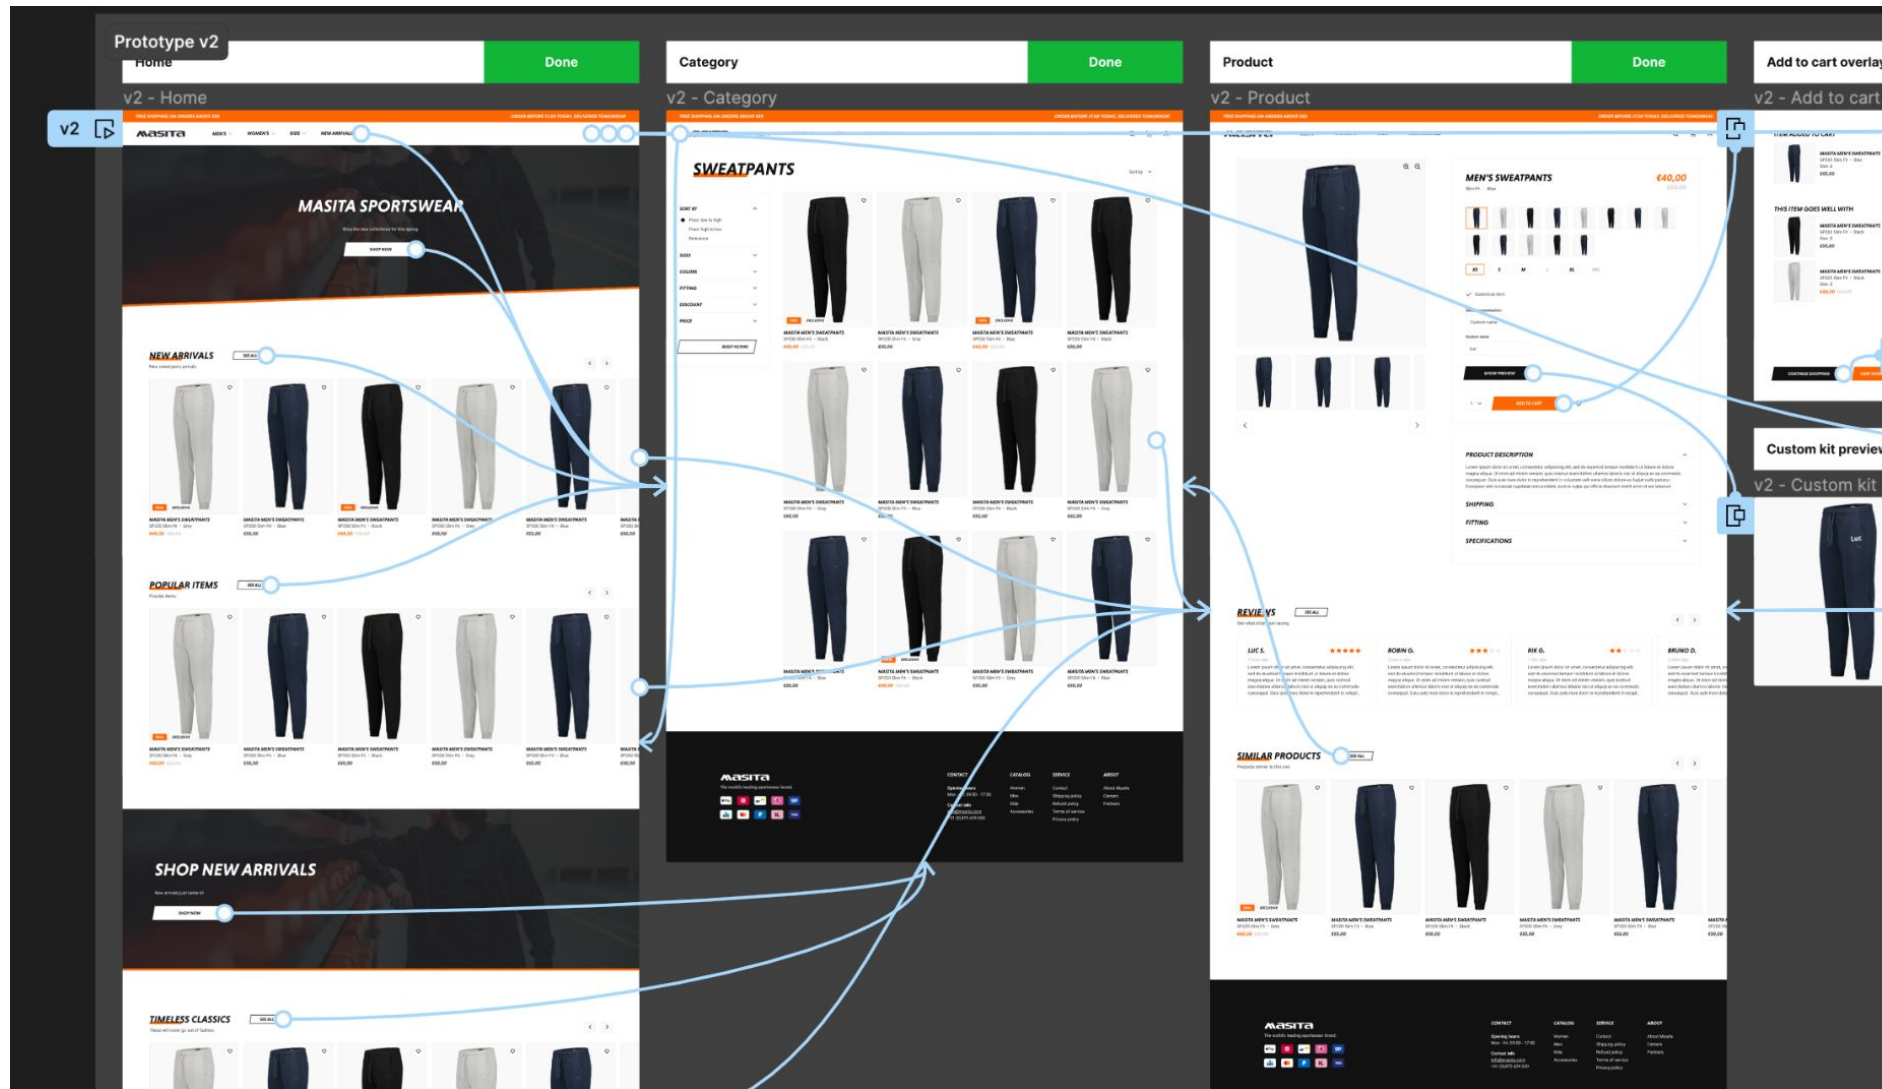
Prototype v2

Home

Done

Category

Done

Product

Done

Add to cart overlay

v2 - Home

v2 - Category

v2 - Product

v2 - Add to cart

v2

MASITA SPORTSWEAR

NEW ARRIVALS

POPULAR ITEMS

SHOP NEW ARRIVALS

TIMELESS CLASSICS

SWEATPANTS

MEN'S SWEATPANTS

€40,00

PRODUCT DESCRIPTION

SHIPPING

FITTING

SPECIFICATIONS

REVIEWS

LUC S.

ROBIN G.

RIK G.

BRUNO D.

SIMILAR PRODUCTS

THIS ITEM GOES WELL WITH

Custom kit preview

v2 - Custom kit

masita

masita

masita